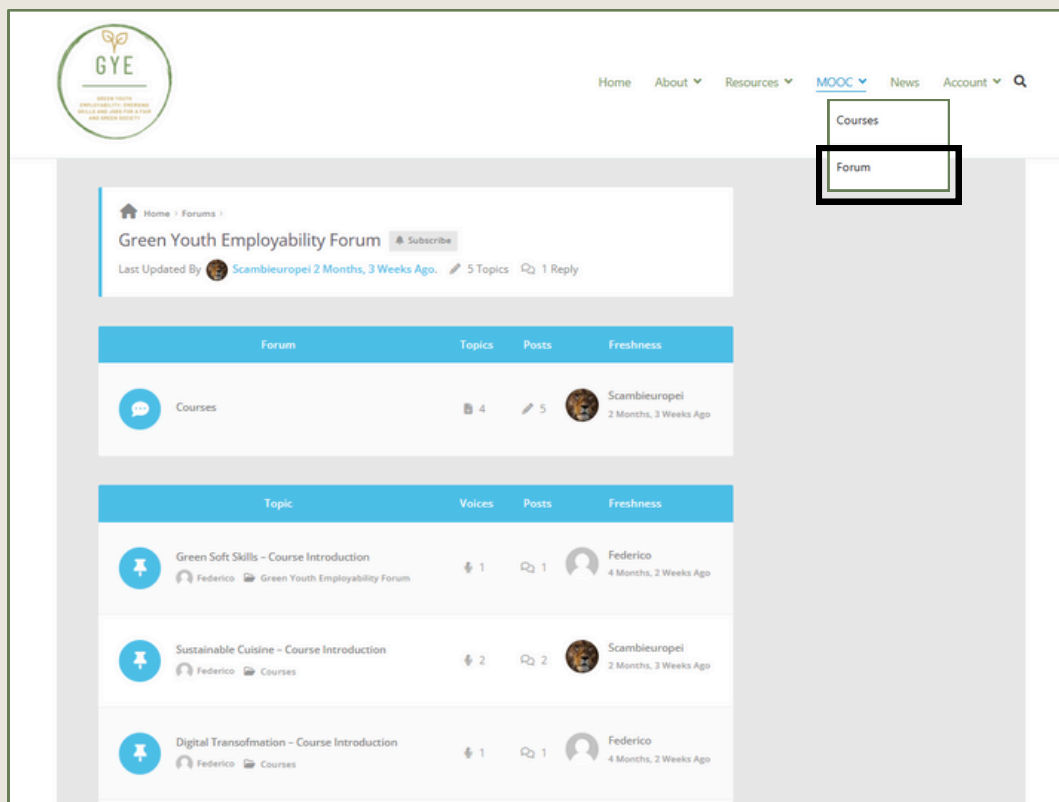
GYE

GREEN YOUTH EMPLOYABILITY: EMERGING SKILLS AND JOBS FOR A FAIR AND GREEN SOCIETY

Home About Resources MOOC News Account

Courses

Forum

Home › Forums ›

Green Youth Employability Forum Subscribe

Last Updated By Scambieuropei 2 Months, 3 Weeks Ago. 5 Topics 1 Reply

| Forum | Topics | Posts | Freshness |
|---|---|---|---|
| Courses | 4 | 5 | Scambieuropei 2 Months, 3 Weeks Ago |

| Topic | Voices | Posts | Freshness |
|---|---|---|---|
| Green Soft Skills – Course Introduction Federico Green Youth Employability Forum | 1 | 1 | Federico 4 Months, 2 Weeks Ago |
| Sustainable Cuisine – Course Introduction Federico Courses | 2 | 2 | Scambieuropei 2 Months, 3 Weeks Ago |
| Digital Transofmation – Course Introduction Federico Courses | 1 | 1 | Federico 4 Months, 2 Weeks Ago |